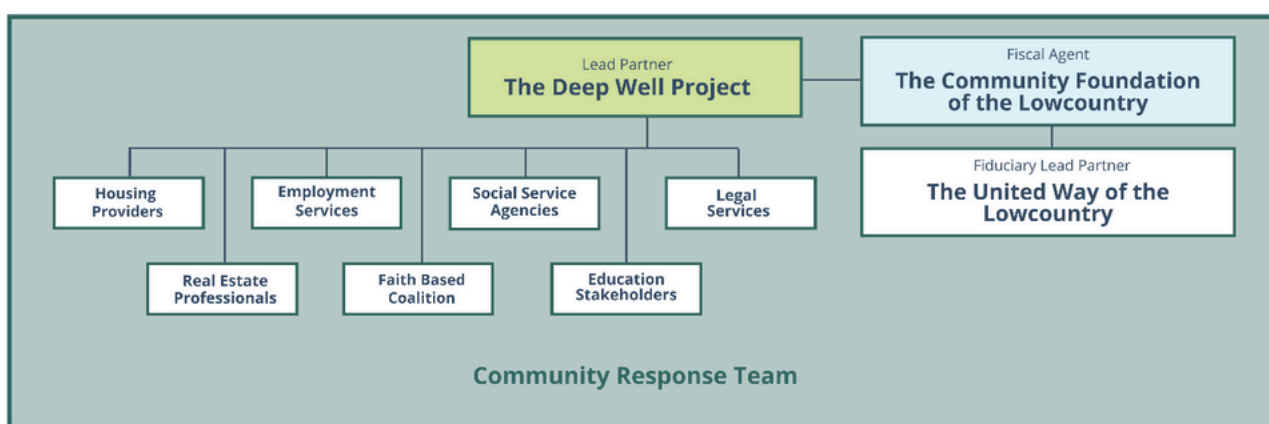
Lead Partner
The Deep Well Project

Fiscal Agent
The Community Foundation of the Lowcountry

Fiduciary Lead Partner
The United Way of the Lowcountry

Housing Providers

Employment Services

Social Service Agencies

Legal Services

Real Estate Professionals

Faith Based Coalition

Education Stakeholders

Community Response Team